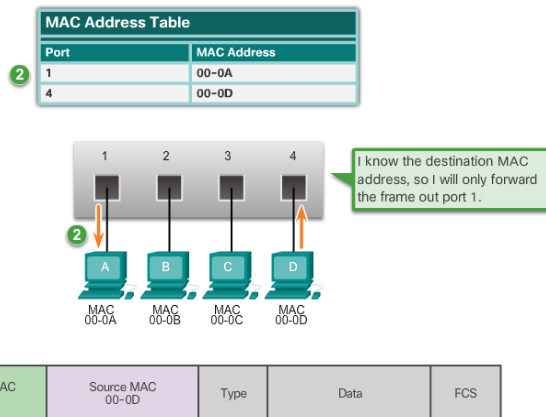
MAC Address Table

| Port | MAC Address |
|---|---|
| 1 | 00-0A |
| 4 | 00-0D |

2

1 2 3 4

I know the destination MAC address, so I will only forward the frame out port 1.

2

A B C D

MAC 00-0A
MAC 00-0B
MAC 00-0C
MAC 00-0D

| AC | Source MAC 00-0D | Type | Data | FCS |
|---|---|---|---|---|